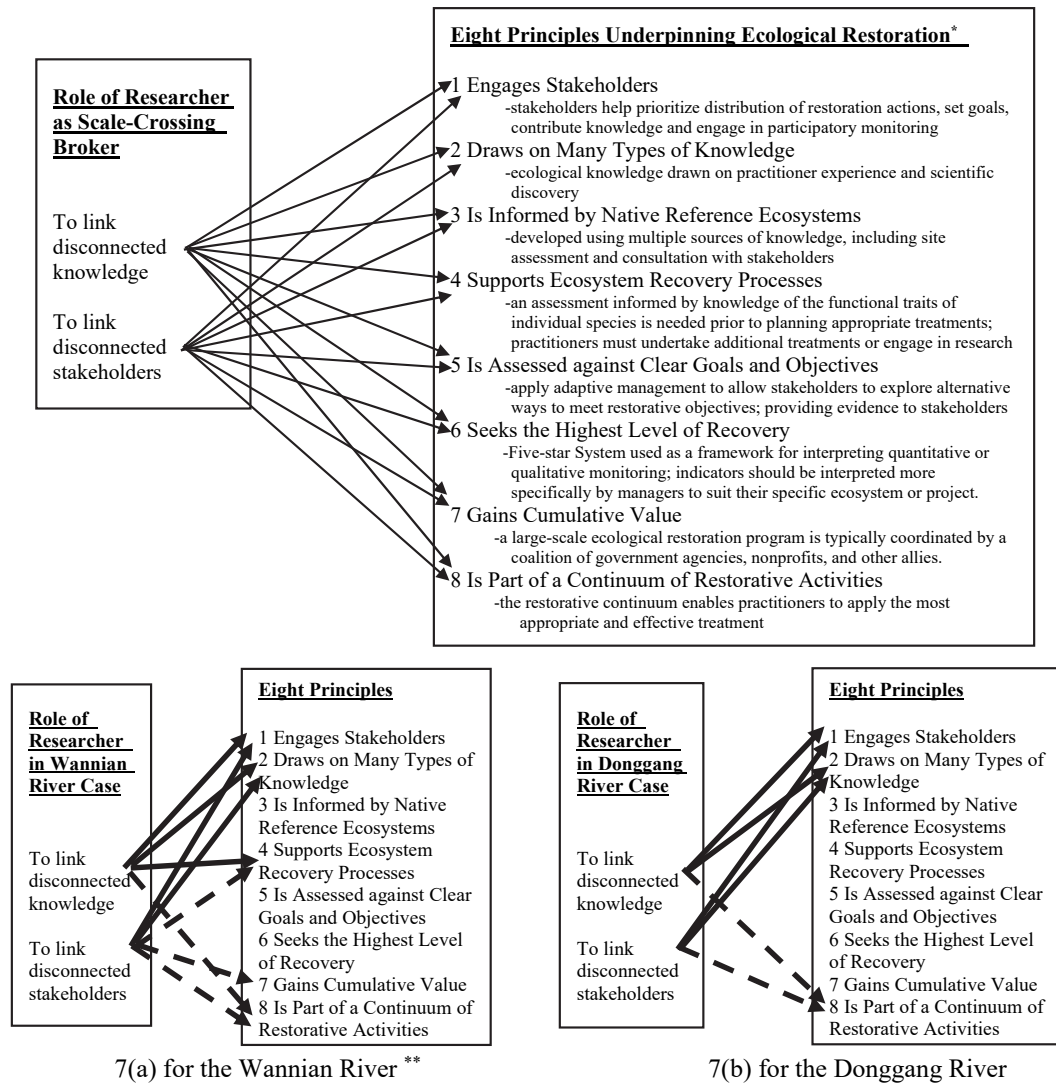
Role of Researcher as Scale-Crossing Broker

To link disconnected knowledge

To link disconnected stakeholders

Eight Principles Underpinning Ecological Restoration*

1 Engages Stakeholders
-stakeholders help prioritize distribution of restoration actions, set goals, contribute knowledge and engage in participatory monitoring

2 Draws on Many Types of Knowledge
-ecological knowledge drawn on practitioner experience and scientific discovery

3 Is Informed by Native Reference Ecosystems
-developed using multiple sources of knowledge, including site assessment and consultation with stakeholders

4 Supports Ecosystem Recovery Processes
-an assessment informed by knowledge of the functional traits of individual species is needed prior to planning appropriate treatments; practitioners must undertake additional treatments or engage in research

5 Is Assessed against Clear Goals and Objectives
-apply adaptive management to allow stakeholders to explore alternative ways to meet restorative objectives; providing evidence to stakeholders

6 Seeks the Highest Level of Recovery
-Five-star System used as a framework for interpreting quantitative or qualitative monitoring; indicators should be interpreted more specifically by managers to suit their specific ecosystem or project.

7 Gains Cumulative Value
-a large-scale ecological restoration program is typically coordinated by a coalition of government agencies, nonprofits, and other allies.

8 Is Part of a Continuum of Restorative Activities
-the restorative continuum enables practitioners to apply the most appropriate and effective treatment

Role of Researcher in Wannian River Case

To link disconnected knowledge

To link disconnected stakeholders

Eight Principles

1 Engages Stakeholders
2 Draws on Many Types of Knowledge
3 Is Informed by Native Reference Ecosystems
4 Supports Ecosystem Recovery Processes
5 Is Assessed against Clear Goals and Objectives
6 Seeks the Highest Level of Recovery
7 Gains Cumulative Value
8 Is Part of a Continuum of Restorative Activities

7(a) for the Wannian River **

Role of Researcher in Donggang River Case

To link disconnected knowledge

To link disconnected stakeholders

Eight Principles

1 Engages Stakeholders
2 Draws on Many Types of Knowledge
3 Is Informed by Native Reference Ecosystems
4 Supports Ecosystem Recovery Processes
5 Is Assessed against Clear Goals and Objectives
6 Seeks the Highest Level of Recovery
7 Gains Cumulative Value
8 Is Part of a Continuum of Restorative Activities

7(b) for the Donggang River